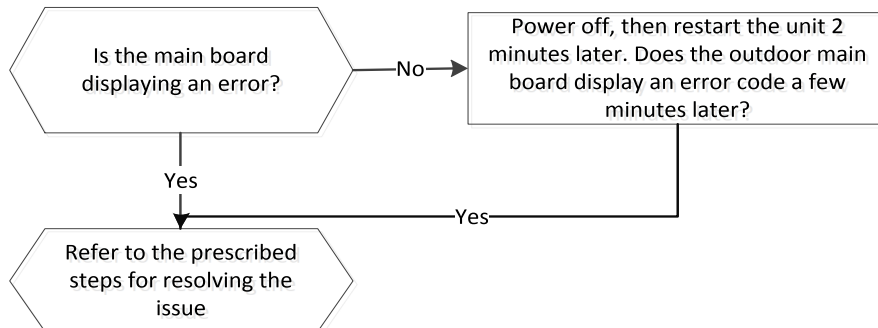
Is the main board displaying an error?

No

Power off, then restart the unit 2 minutes later. Does the outdoor main board display an error code a few minutes later?

Yes

Yes

Refer to the prescribed steps for resolving the issue